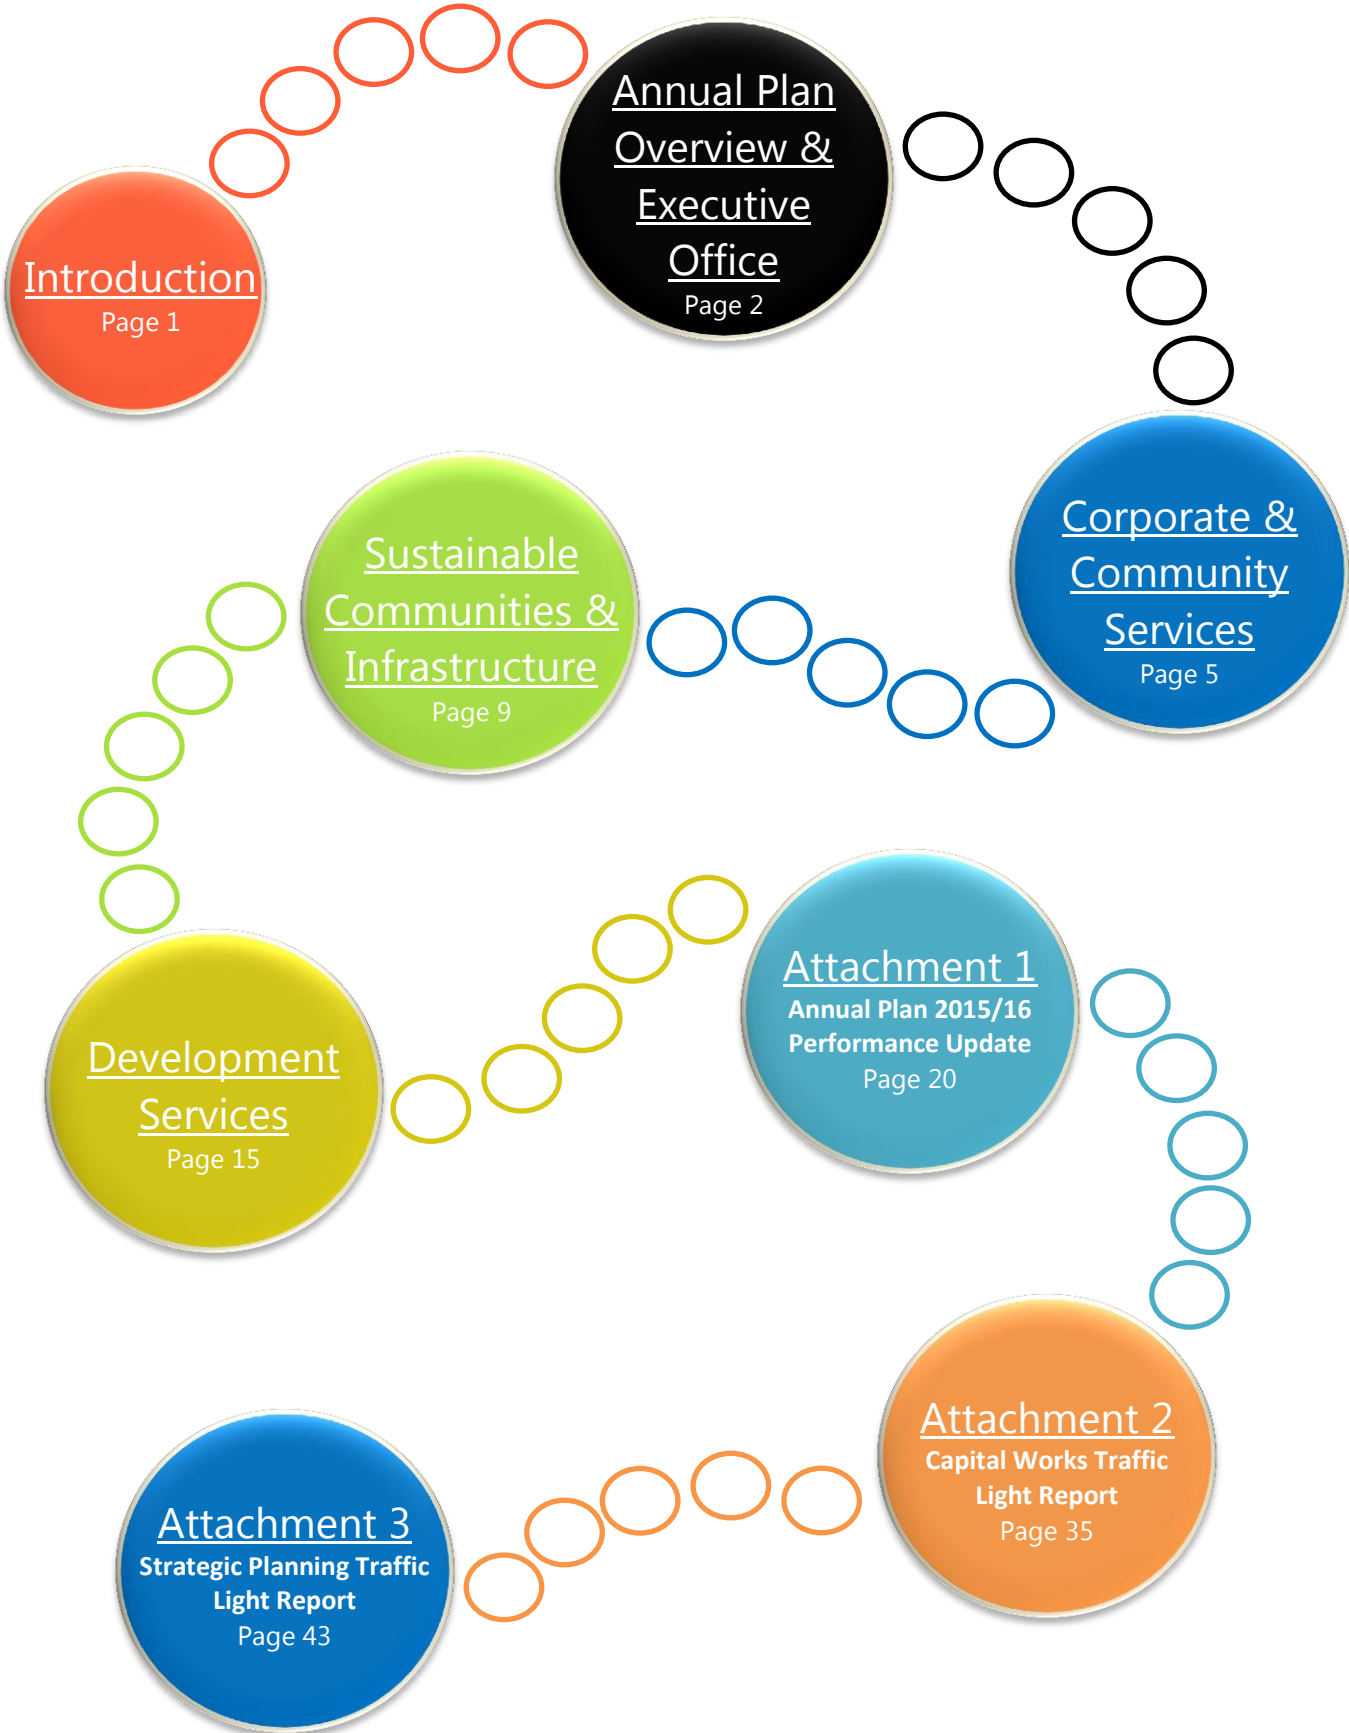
Introduction
Page 1

Annual Plan Overview & Executive Office
Page 2

Corporate & Community Services
Page 5

Sustainable Communities & Infrastructure
Page 9

Development Services
Page 15

Attachment 1
Annual Plan 2015/16 Performance Update
Page 20

Attachment 2
Capital Works Traffic Light Report
Page 35

Attachment 3
Strategic Planning Traffic Light Report
Page 43